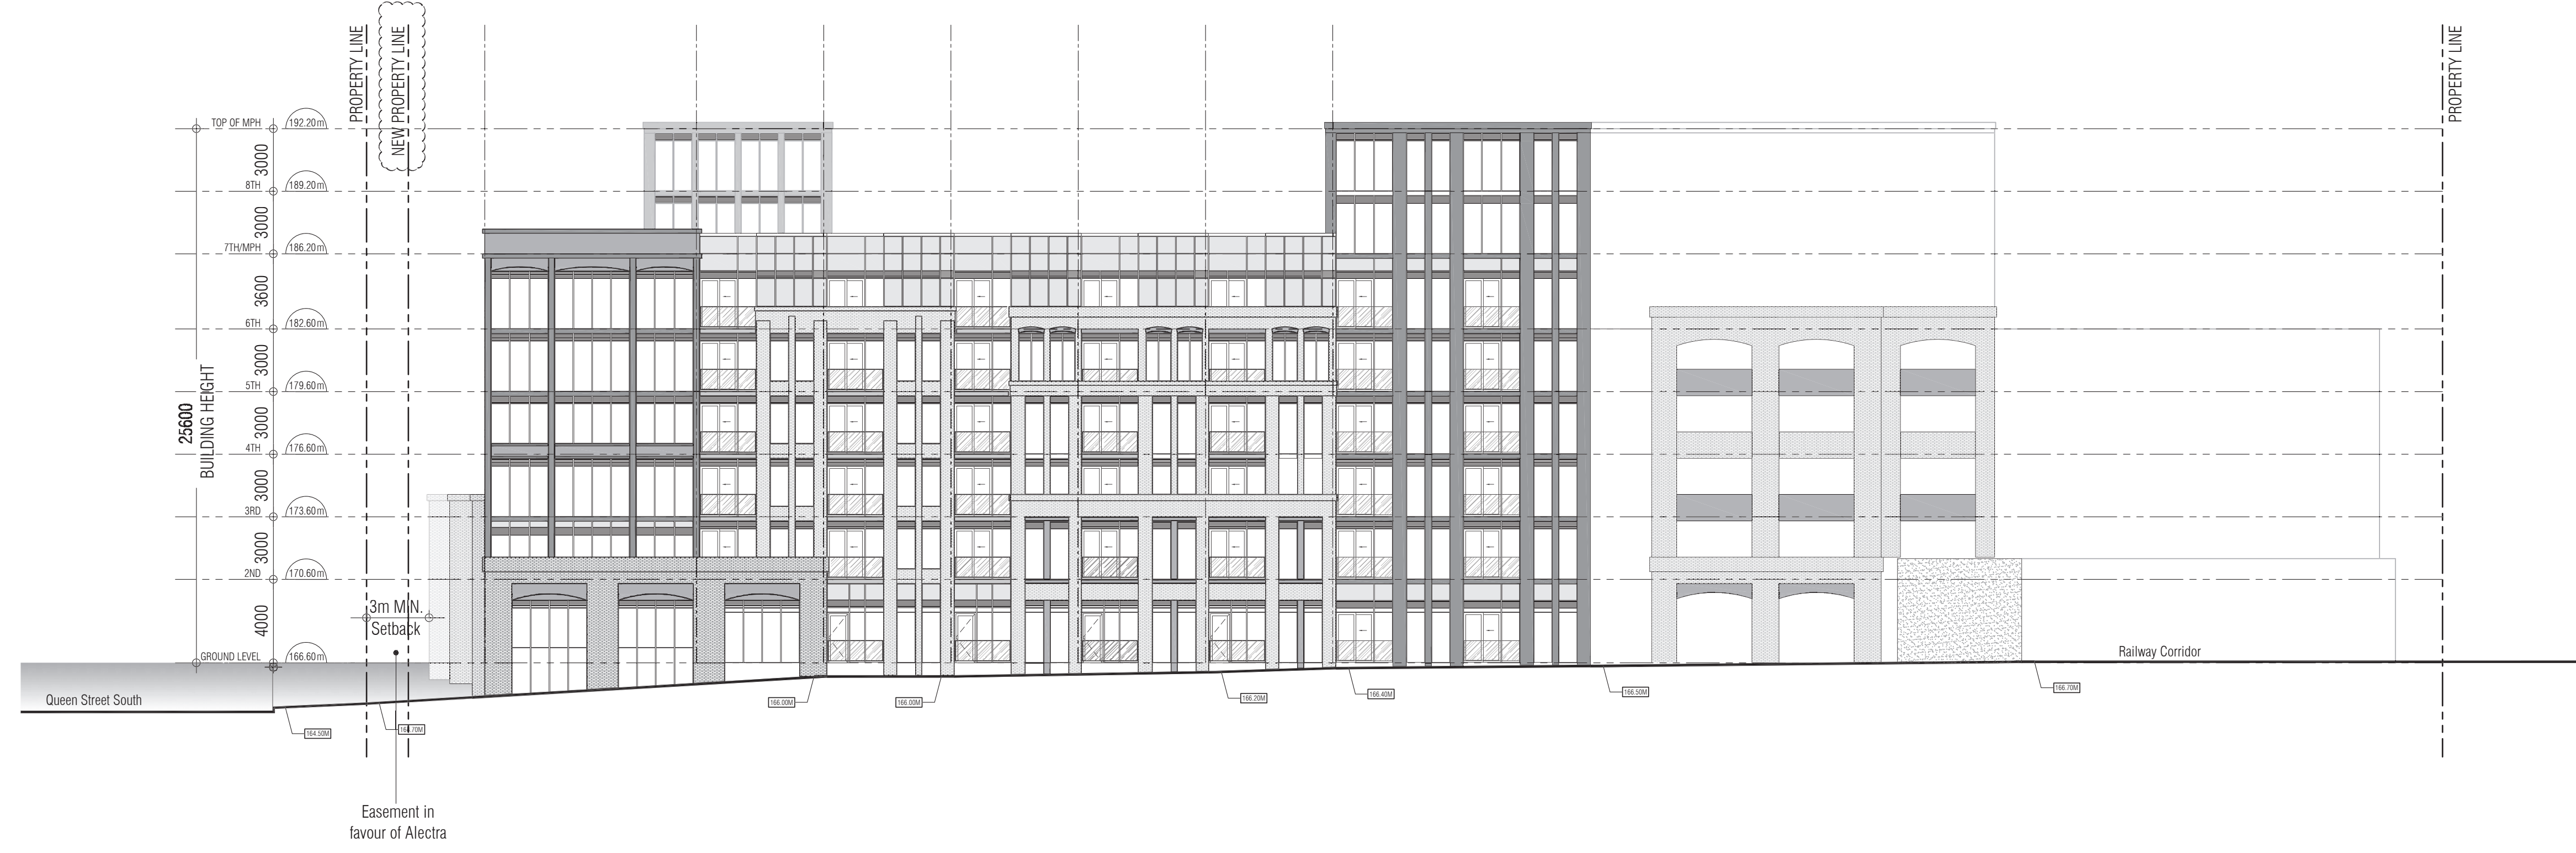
PROPERTY LINE

NEW PROPERTY LINE

PROPERTY LINE

TOP OF MPH 192.20m

3000

8TH 189.20m

3000

7TH/MPH 186.20m

3600

6TH 182.60m

3000

5TH 179.60m

3000

4TH 176.60m

3000

3RD 173.60m

3000

2ND 170.60m

4000

GROUND LEVEL 166.60m

25600
BUILDING HEIGHT

3m MIN.
Setback

Queen Street South

164.50M

164.70M

166.00M

166.00M

166.20M

166.40M

166.50M

166.70M

Railway Corridor

Easement in
favour of Alectra